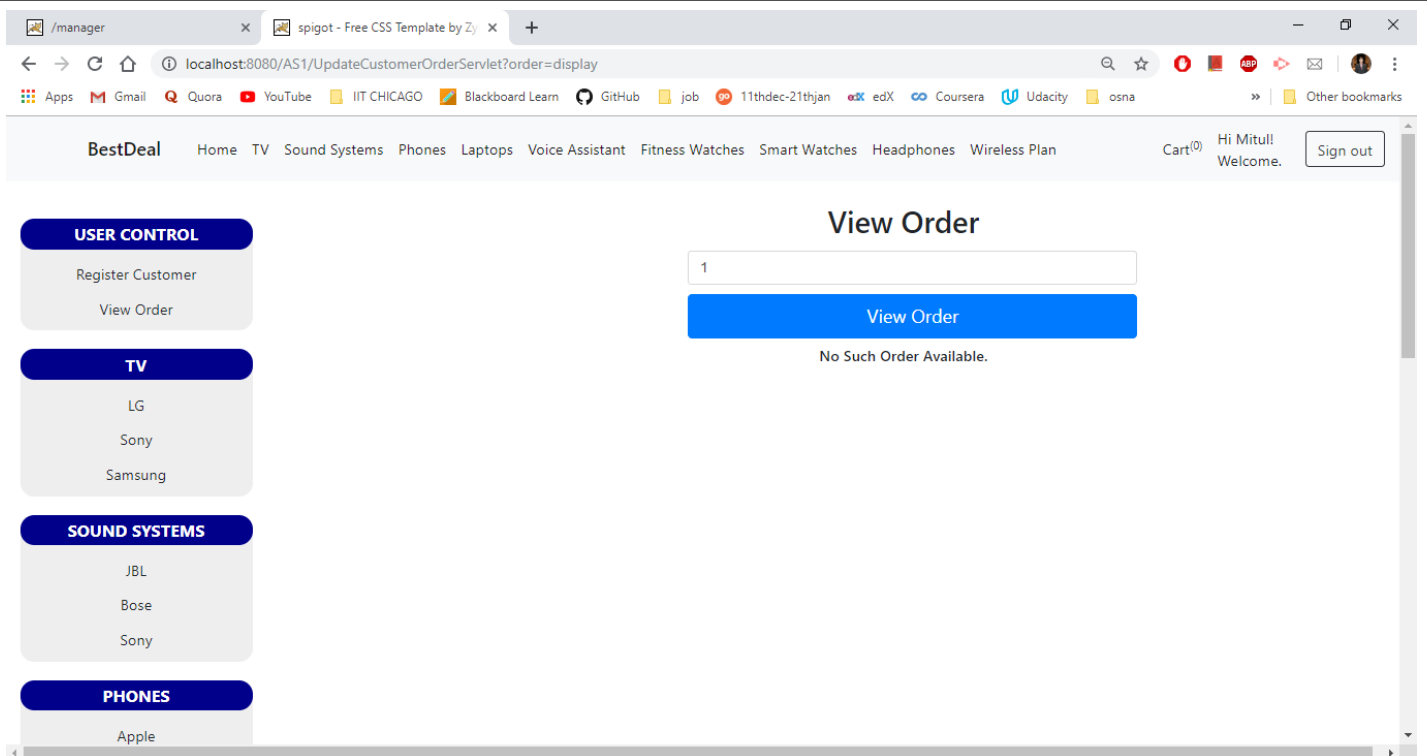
/manager
spigot - Free CSS Template by Zy

localhost:8080/AS1/UpdateCustomerOrderServlet?order=display

Apps Gmail Quora YouTube IIT CHICAGO Blackboard Learn GitHub job 11thdec-21thjan edX Coursera Udacity osna » Other bookmarks

BestDeal Home TV Sound Systems Phones Laptops Voice Assistant Fitness Watches Smart Watches Headphones Wireless Plan Cart(0) Hi Mitul! Welcome. Sign out

USER CONTROL
Register Customer
View Order

TV
LG
Sony
Samsung

SOUND SYSTEMS
JBL
Bose
Sony

PHONES
Apple

View Order
1
View Order
No Such Order Available.